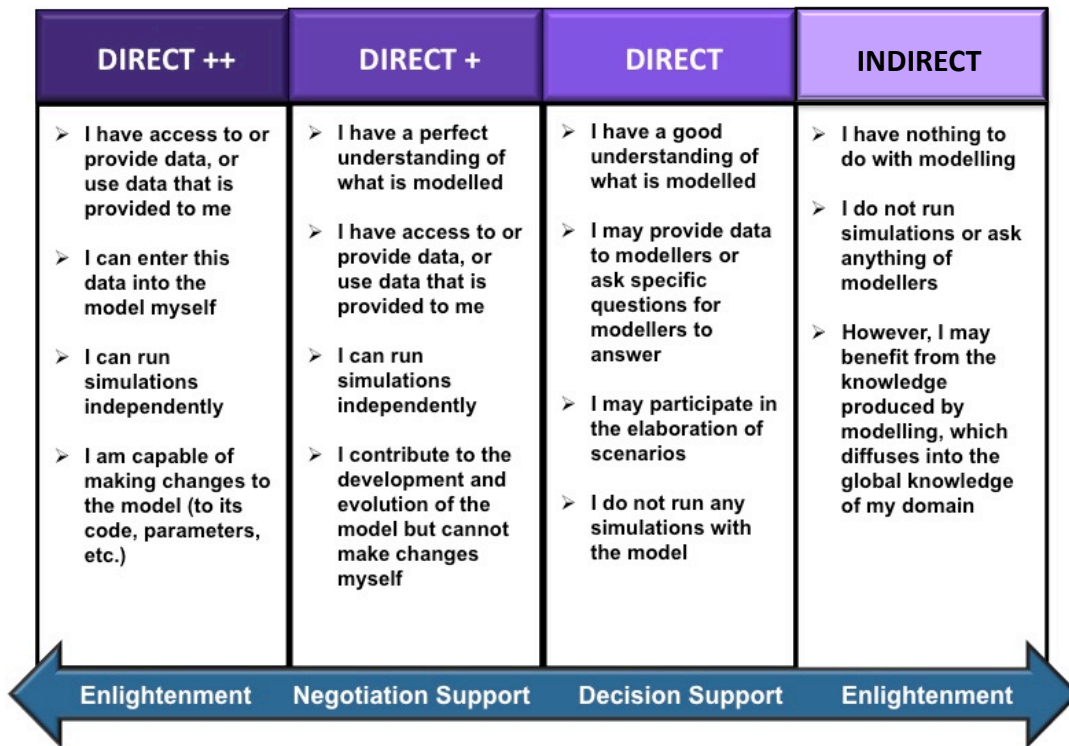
| DIRECT ++ | DIRECT + | DIRECT | INDIRECT |
|---|---|---|---|
| ➢ I have access to or provide data, or use data that is provided to me<br><br>➢ I can enter this data into the model myself<br><br>➢ I can run simulations independently<br><br>➢ I am capable of making changes to the model (to its code, parameters, etc.) | ➢ I have a perfect understanding of what is modelled<br><br>➢ I have access to or provide data, or use data that is provided to me<br><br>➢ I can run simulations independently<br><br>➢ I contribute to the development and evolution of the model but cannot make changes myself | ➢ I have a good understanding of what is modelled<br><br>➢ I may provide data to modellers or ask specific questions for modellers to answer<br><br>➢ I may participate in the elaboration of scenarios<br><br>➢ I do not run any simulations with the model | ➢ I have nothing to do with modelling<br><br>➢ I do not run simulations or ask anything of modellers<br><br>➢ However, I may benefit from the knowledge produced by modelling, which diffuses into the global knowledge of my domain |

Enlightenment Negotiation Support Decision Support Enlightenment